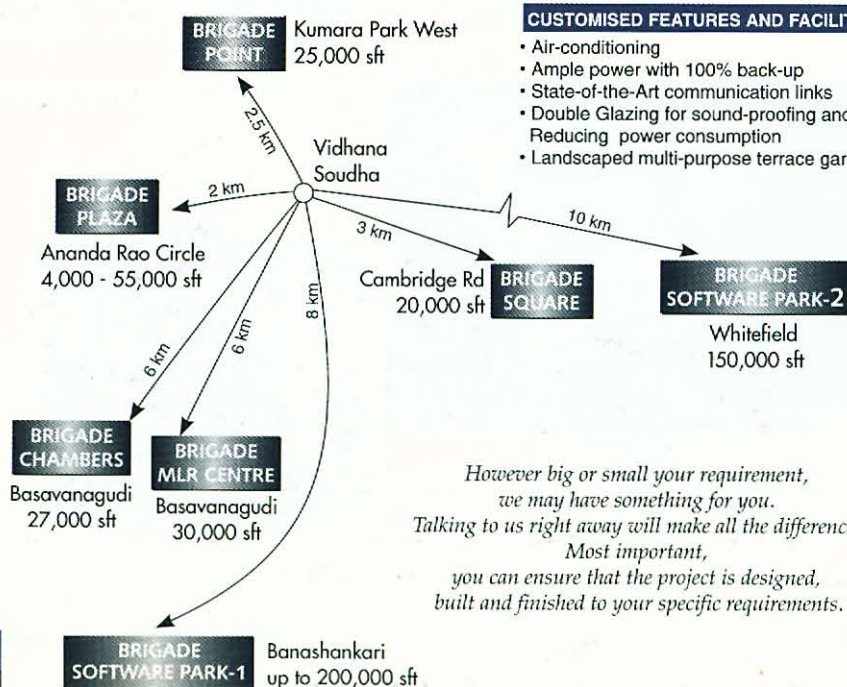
BRIGADE POINT Kumara Park West 25,000 sft

CUSTOMISED FEATURES AND FACILIT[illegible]
• Air-conditioning
• Ample power with 100% back-up
• State-of-the-Art communication links
• Double Glazing for sound-proofing and Reducing power consumption
• Landscaped multi-purpose terrace gar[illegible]

2.5 km

Vidhana Soudha

2 km

BRIGADE PLAZA
Ananda Rao Circle
4,000 - 55,000 sft

3 km

10 km

Cambridge Rd 20,000 sft
BRIGADE SQUARE

BRIGADE SOFTWARE PARK-2
Whitefield
150,000 sft

8 km

6 km

6 km

BRIGADE CHAMBERS
Basavanagudi
27,000 sft

BRIGADE MLR CENTRE
Basavanagudi
30,000 sft

However big or small your requirement,
we may have something for you.
Talking to us right away will make all the differenc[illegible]
Most important,
you can ensure that the project is designed,
built and finished to your specific requirements.

BRIGADE SOFTWARE PARK-1
Banashankari
up to 200,000 sft